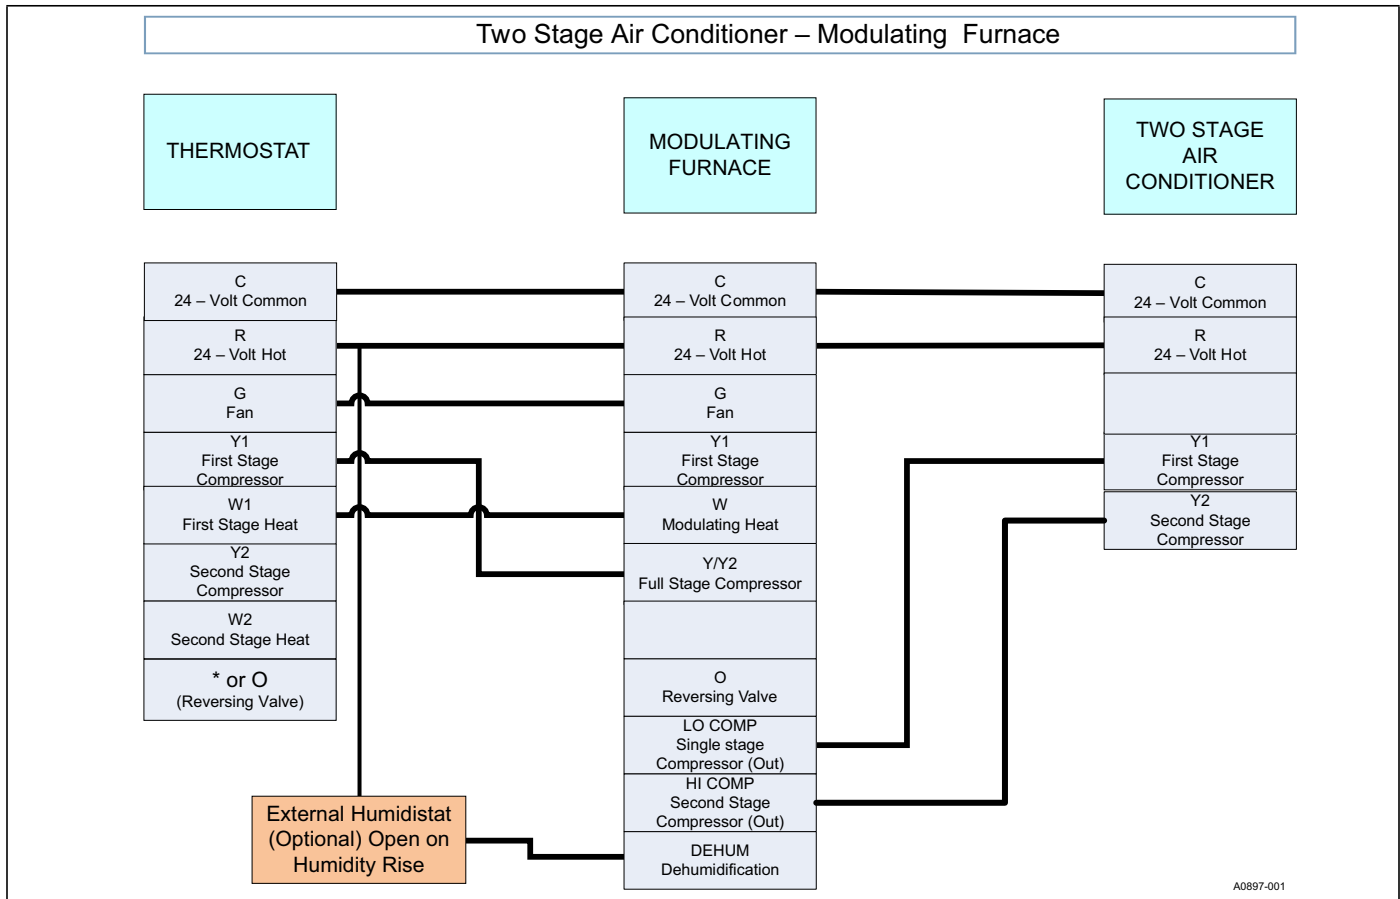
Two Stage Air Conditioner – Modulating Furnace

THERMOSTAT

MODULATING FURNACE

TWO STAGE AIR CONDITIONER

C
24 – Volt Common

R
24 – Volt Hot

G
Fan

Y1
First Stage Compressor

W1
First Stage Heat

Y2
Second Stage Compressor

W2
Second Stage Heat

* or O
(Reversing Valve)

C
24 – Volt Common

R
24 – Volt Hot

G
Fan

Y1
First Stage Compressor

W
Modulating Heat

Y/Y2
Full Stage Compressor

O
Reversing Valve

LO COMP
Single stage Compressor (Out)

HI COMP
Second Stage Compressor (Out)

DEHUM
Dehumidification

C
24 – Volt Common

R
24 – Volt Hot

Y1
First Stage Compressor

Y2
Second Stage Compressor

External Humidistat (Optional) Open on Humidity Rise

A0897-001